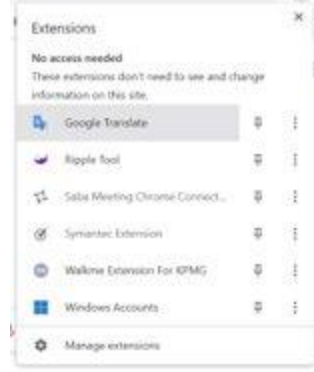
Extensions

×

No access needed

These extensions don't need to see and change information on this site.

Google Translate

Ripple Tool

Saba Meeting Chrome Connect...

Symantec Extension

Walkme Extension For KPMG

Windows Accounts

Manage extensions